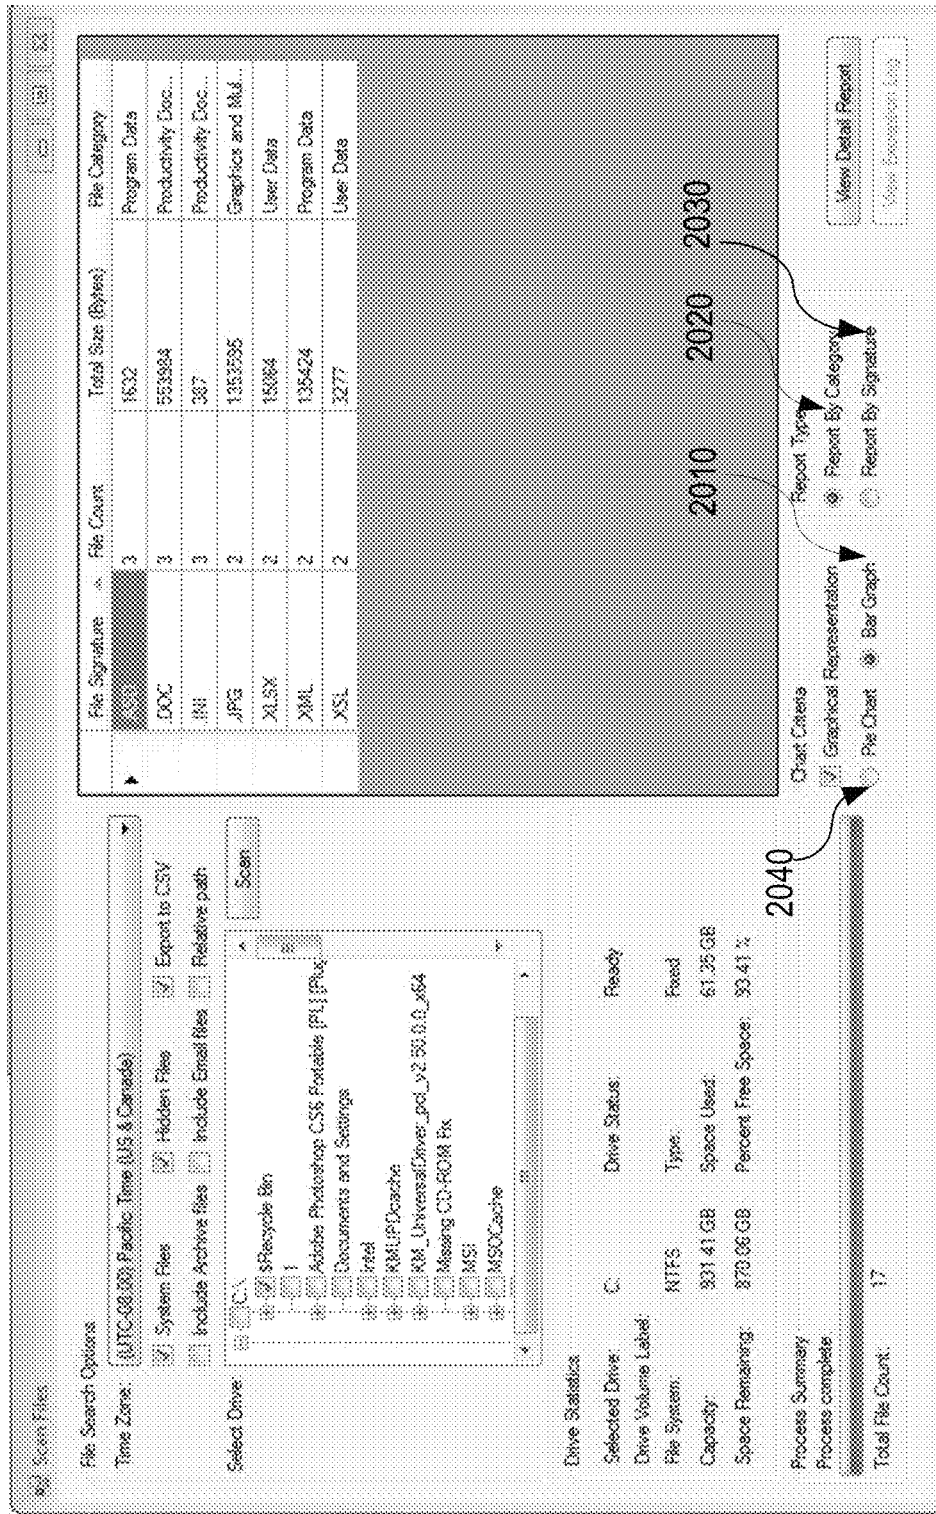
Scan Files

File Search Options

Time Zone: (UTC-08:00) Pacific Time (US & Canada)

System Files   Hidden Files   Export to CSV

Include Archive files   Include Email files   Relative path

Select Drive

C:\
$Recycle.Bin
1
Adobe Photoshop CS5 Portable [PL] [Plu
Documents and Settings
Intel
KMLPDcache
KM_UniversalDriver_pcl_v2.50.0.0_x64
Missing CD-ROM Fix
MSI
MSOCache

Scan

Drive Statistics

Selected Drive: C:   Drive Status: Ready

Drive Volume Label:

File System: NTFS   Type: Fixed

Capacity: 931.41 GB   Space Used: 61.35 GB

Space Remaining: 870.06 GB   Percent Free Space: 93.41 %

Process Summary

Process complete

Total File Count: 17

| File Signature | File Count | Total Size (Bytes) | File Category |
|---|---|---|---|
| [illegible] | 3 | 1632 | Program Data |
| DOC | 3 | 553984 | Productivity Doc... |
| INI | 3 | 387 | Productivity Doc... |
| JPG | 2 | 1353585 | Graphics and Mul... |
| XLSX | 2 | 18084 | User Data |
| XML | 2 | 135424 | Program Data |
| XSL | 2 | 3277 | User Data |

Chart Criteria

Graphical Representation

Pie Chart   Bar Graph

Report Type

Report By Category

Report By Signature

View Detail Report

View Exception Log

2010

2020

2030

2040